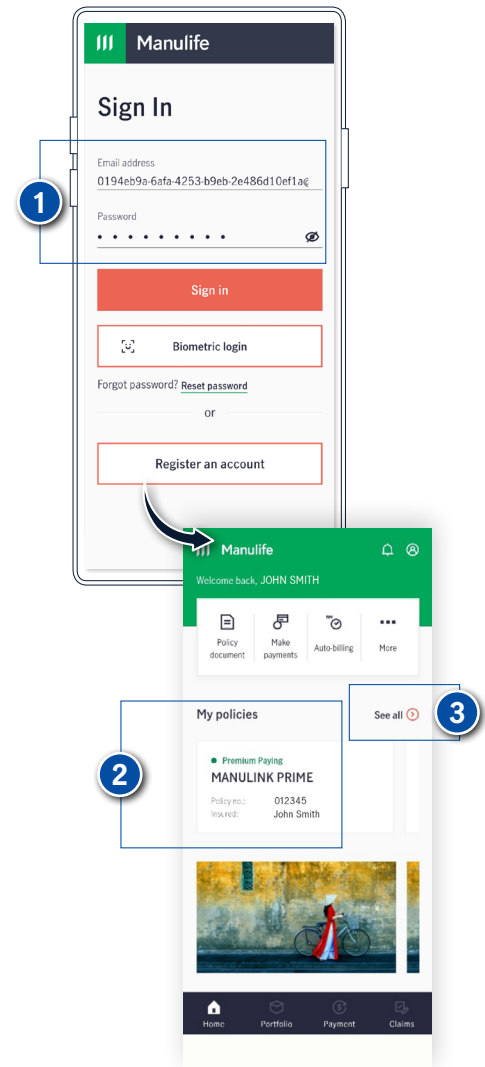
Manulife

Sign In

1

Email address

0194eb9a-6afa-4253-b9eb-2e486d10ef1a@

Password

• • • • • • • • •

Sign in

Biometric login

Forgot password? Reset password

or

Register an account

Manulife

Welcome back, JOHN SMITH

Policy document

Make payments

Auto-billing

More

My policies

See all

3

2

Premium Paying

MANULINK PRIME

Policy no.: 012345

Insured: John Smith

Home

Portfolio

Payment

Claims